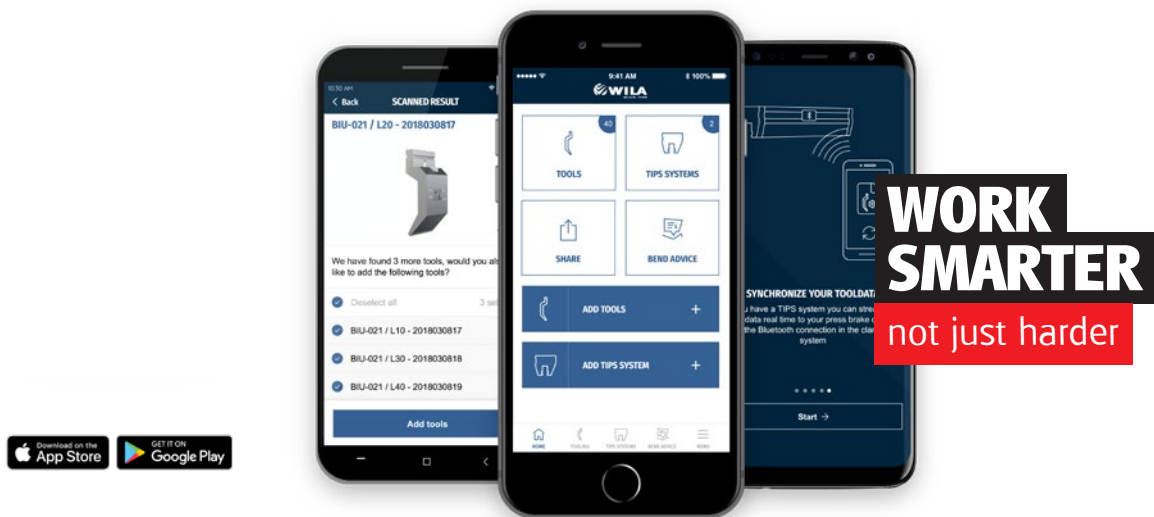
10:30 AM
< Back SCANNED RESULT
BIU-021 / L20 - 2018030817

We have found 3 more tools, would you als like to add the following tools?

Deselect all 3 se

BIU-021 / L10 - 2018030817

BIU-021 / L30 - 2018030818

BIU-021 / L40 - 2018030819

Add tools

9:41 AM 100%
WILA

40
TOOLS

2
TIPS SYSTEMS

SHARE

BEND ADVICE

ADD TOOLS +

ADD TIPS SYSTEM +

HOME TOOLING TIPS SYSTEMS BEND ADVICE MENU

SYNCHRONIZE YOUR TOOLDATA
u have a TIPS system you can strea data real time to your press brake the Bluetooth connection in the cla system

Start →

WORK SMARTER
not just harder

Download on the App Store

GET IT ON Google Play